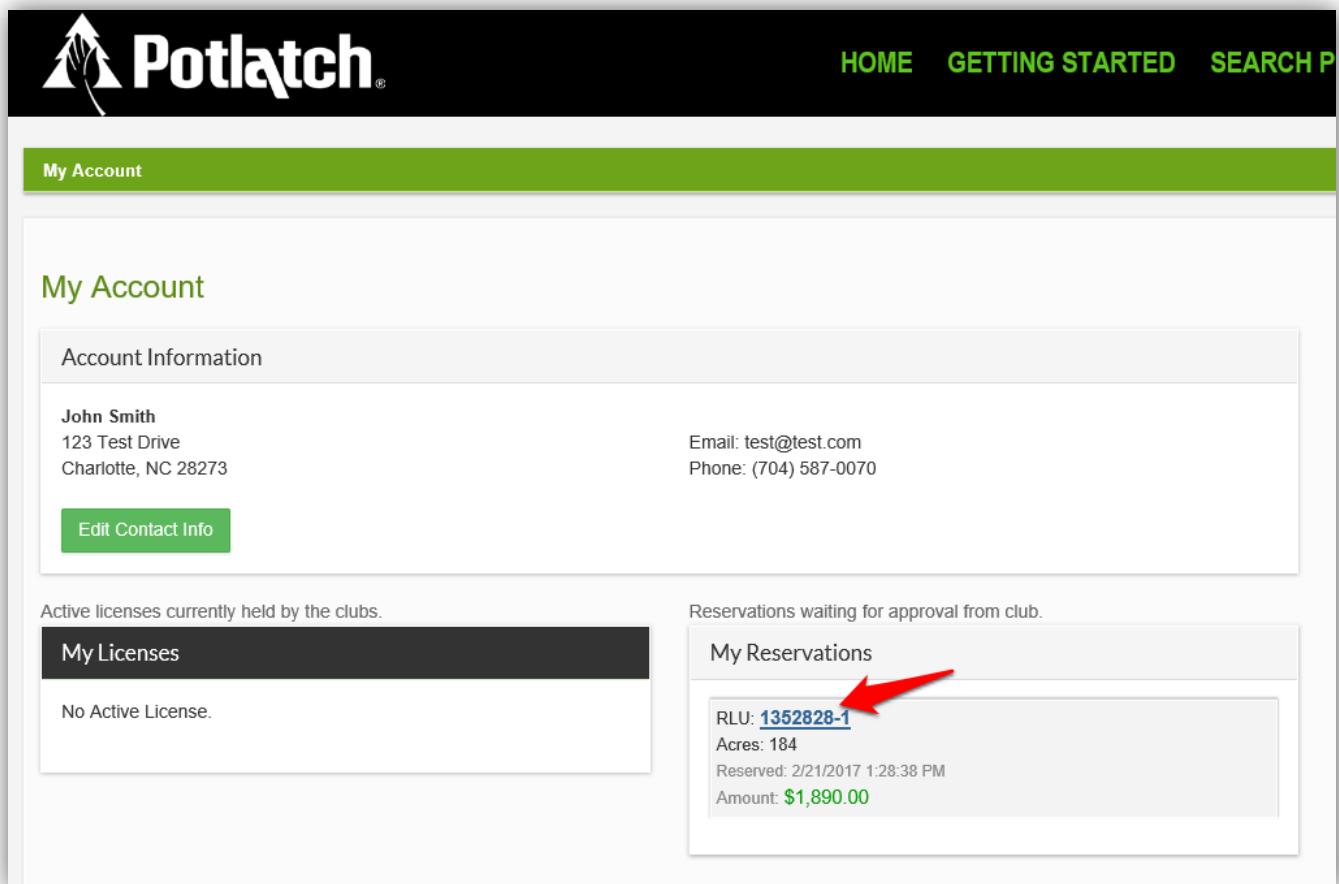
Potlatch®

HOME GETTING STARTED SEARCH P

My Account

My Account

Account Information

John Smith
123 Test Drive
Charlotte, NC 28273

Email: test@test.com
Phone: (704) 587-0070

Edit Contact Info

Active licenses currently held by the clubs.

My Licenses

No Active License.

Reservations waiting for approval from club.

My Reservations

RLU: 1352828-1
Acres: 184
Reserved: 2/21/2017 1:28:38 PM
Amount: $1,890.00